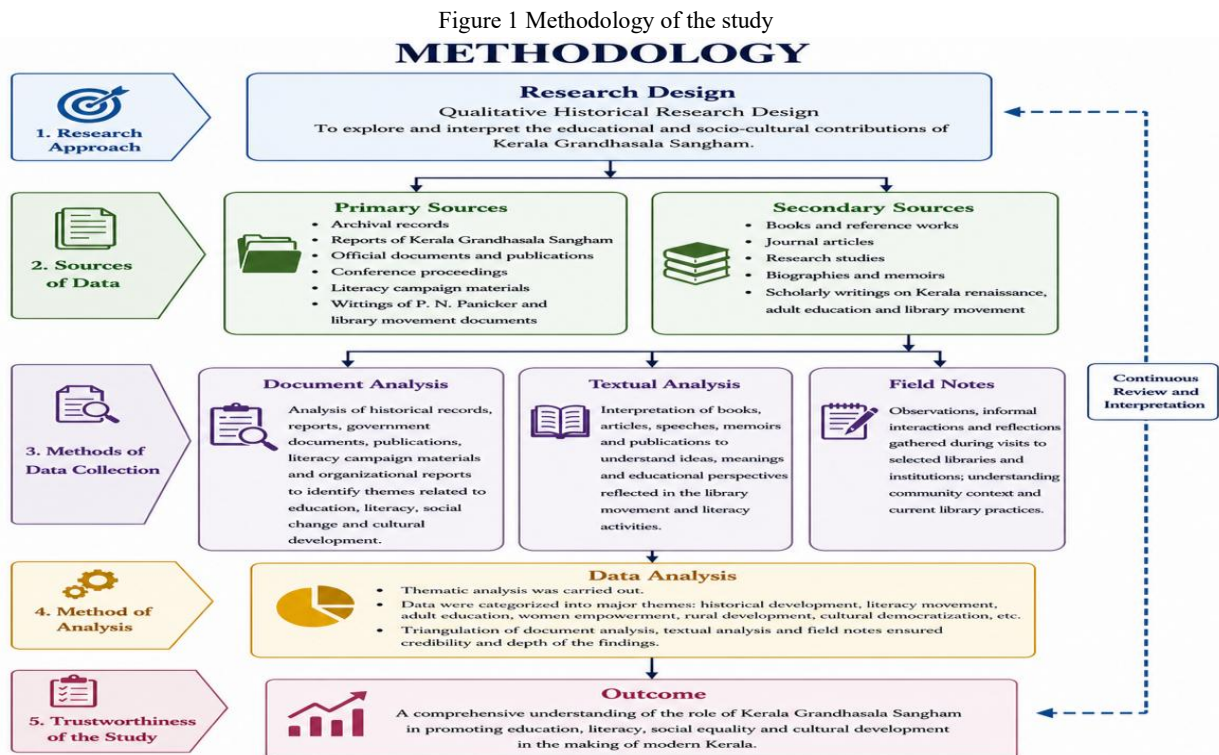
Figure 1 Methodology of the study

METHODOLOGY

1. Research Approach

Research Design
Qualitative Historical Research Design
To explore and interpret the educational and socio-cultural contributions of Kerala Grandhasala Sangham.

Continuous Review and Interpretation

2. Sources of Data

Primary Sources
• Archival records
• Reports of Kerala Grandhasala Sangham
• Official documents and publications
• Conference proceedings
• Literacy campaign materials
• Wittings of P. N. Panicker and library movement documents

Secondary Sources
• Books and reference works
• Journal articles
• Research studies
• Biographies and memoirs
• Scholarly writings on Kerala renaissance, adult education and library movement

3. Methods of Data Collection

Document Analysis
Analysis of historical records, reports, government documents, publications, literacy campaign materials and organizational reports to identify themes related to education, literacy, social change and cultural development.

Textual Analysis
Interpretation of books, articles, speeches, memoirs and publications to understand ideas, meanings and educational perspectives reflected in the library movement and literacy activities.

Field Notes
Observations, informal interactions and reflections gathered during visits to selected libraries and institutions; understanding community context and current library practices.

4. Method of Analysis

Data Analysis
• Thematic analysis was carried out.
• Data were categorized into major themes: historical development, literacy movement, adult education, women empowerment, rural development, cultural democratization, etc.
• Triangulation of document analysis, textual analysis and field notes ensured credibility and depth of the findings.

5. Trustworthiness of the Study

Outcome
A comprehensive understanding of the role of Kerala Grandhasala Sangham in promoting education, literacy, social equality and cultural development in the making of modern Kerala.